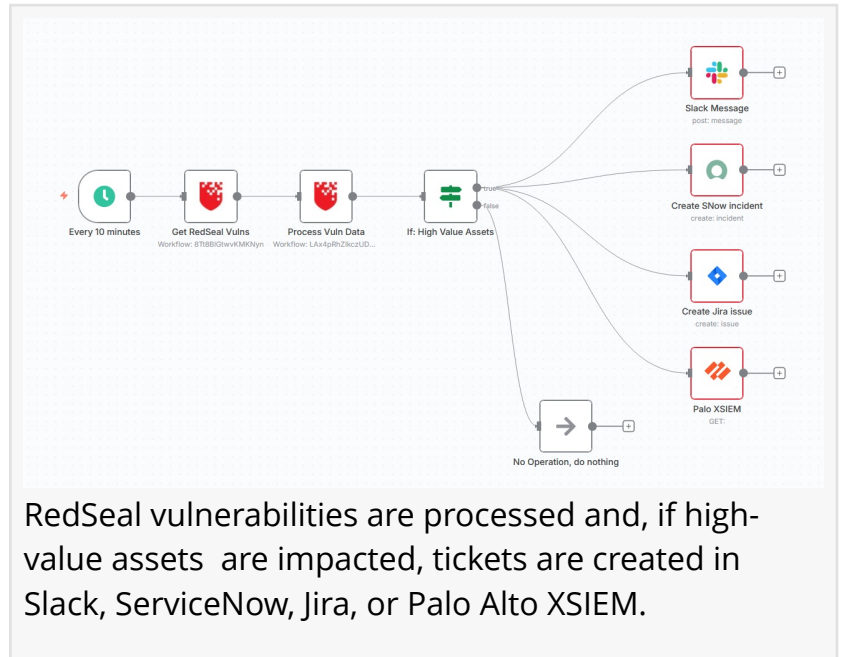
Slack Message
post: message

Every 10 minutes

Get RedSeal Vulns
Workflow: 8Tt8BIGtwvKMKNyn

Process Vuln Data
Workflow: LAx4pRhZlkczUD...

true
false
If: High Value Assets

Create SNow incident
create: incident

Create Jira issue
create: issue

Palo XSIEM
GET:

No Operation, do nothing

RedSeal vulnerabilities are processed and, if high-value assets are impacted, tickets are created in Slack, ServiceNow, Jira, or Palo Alto XSIEM.